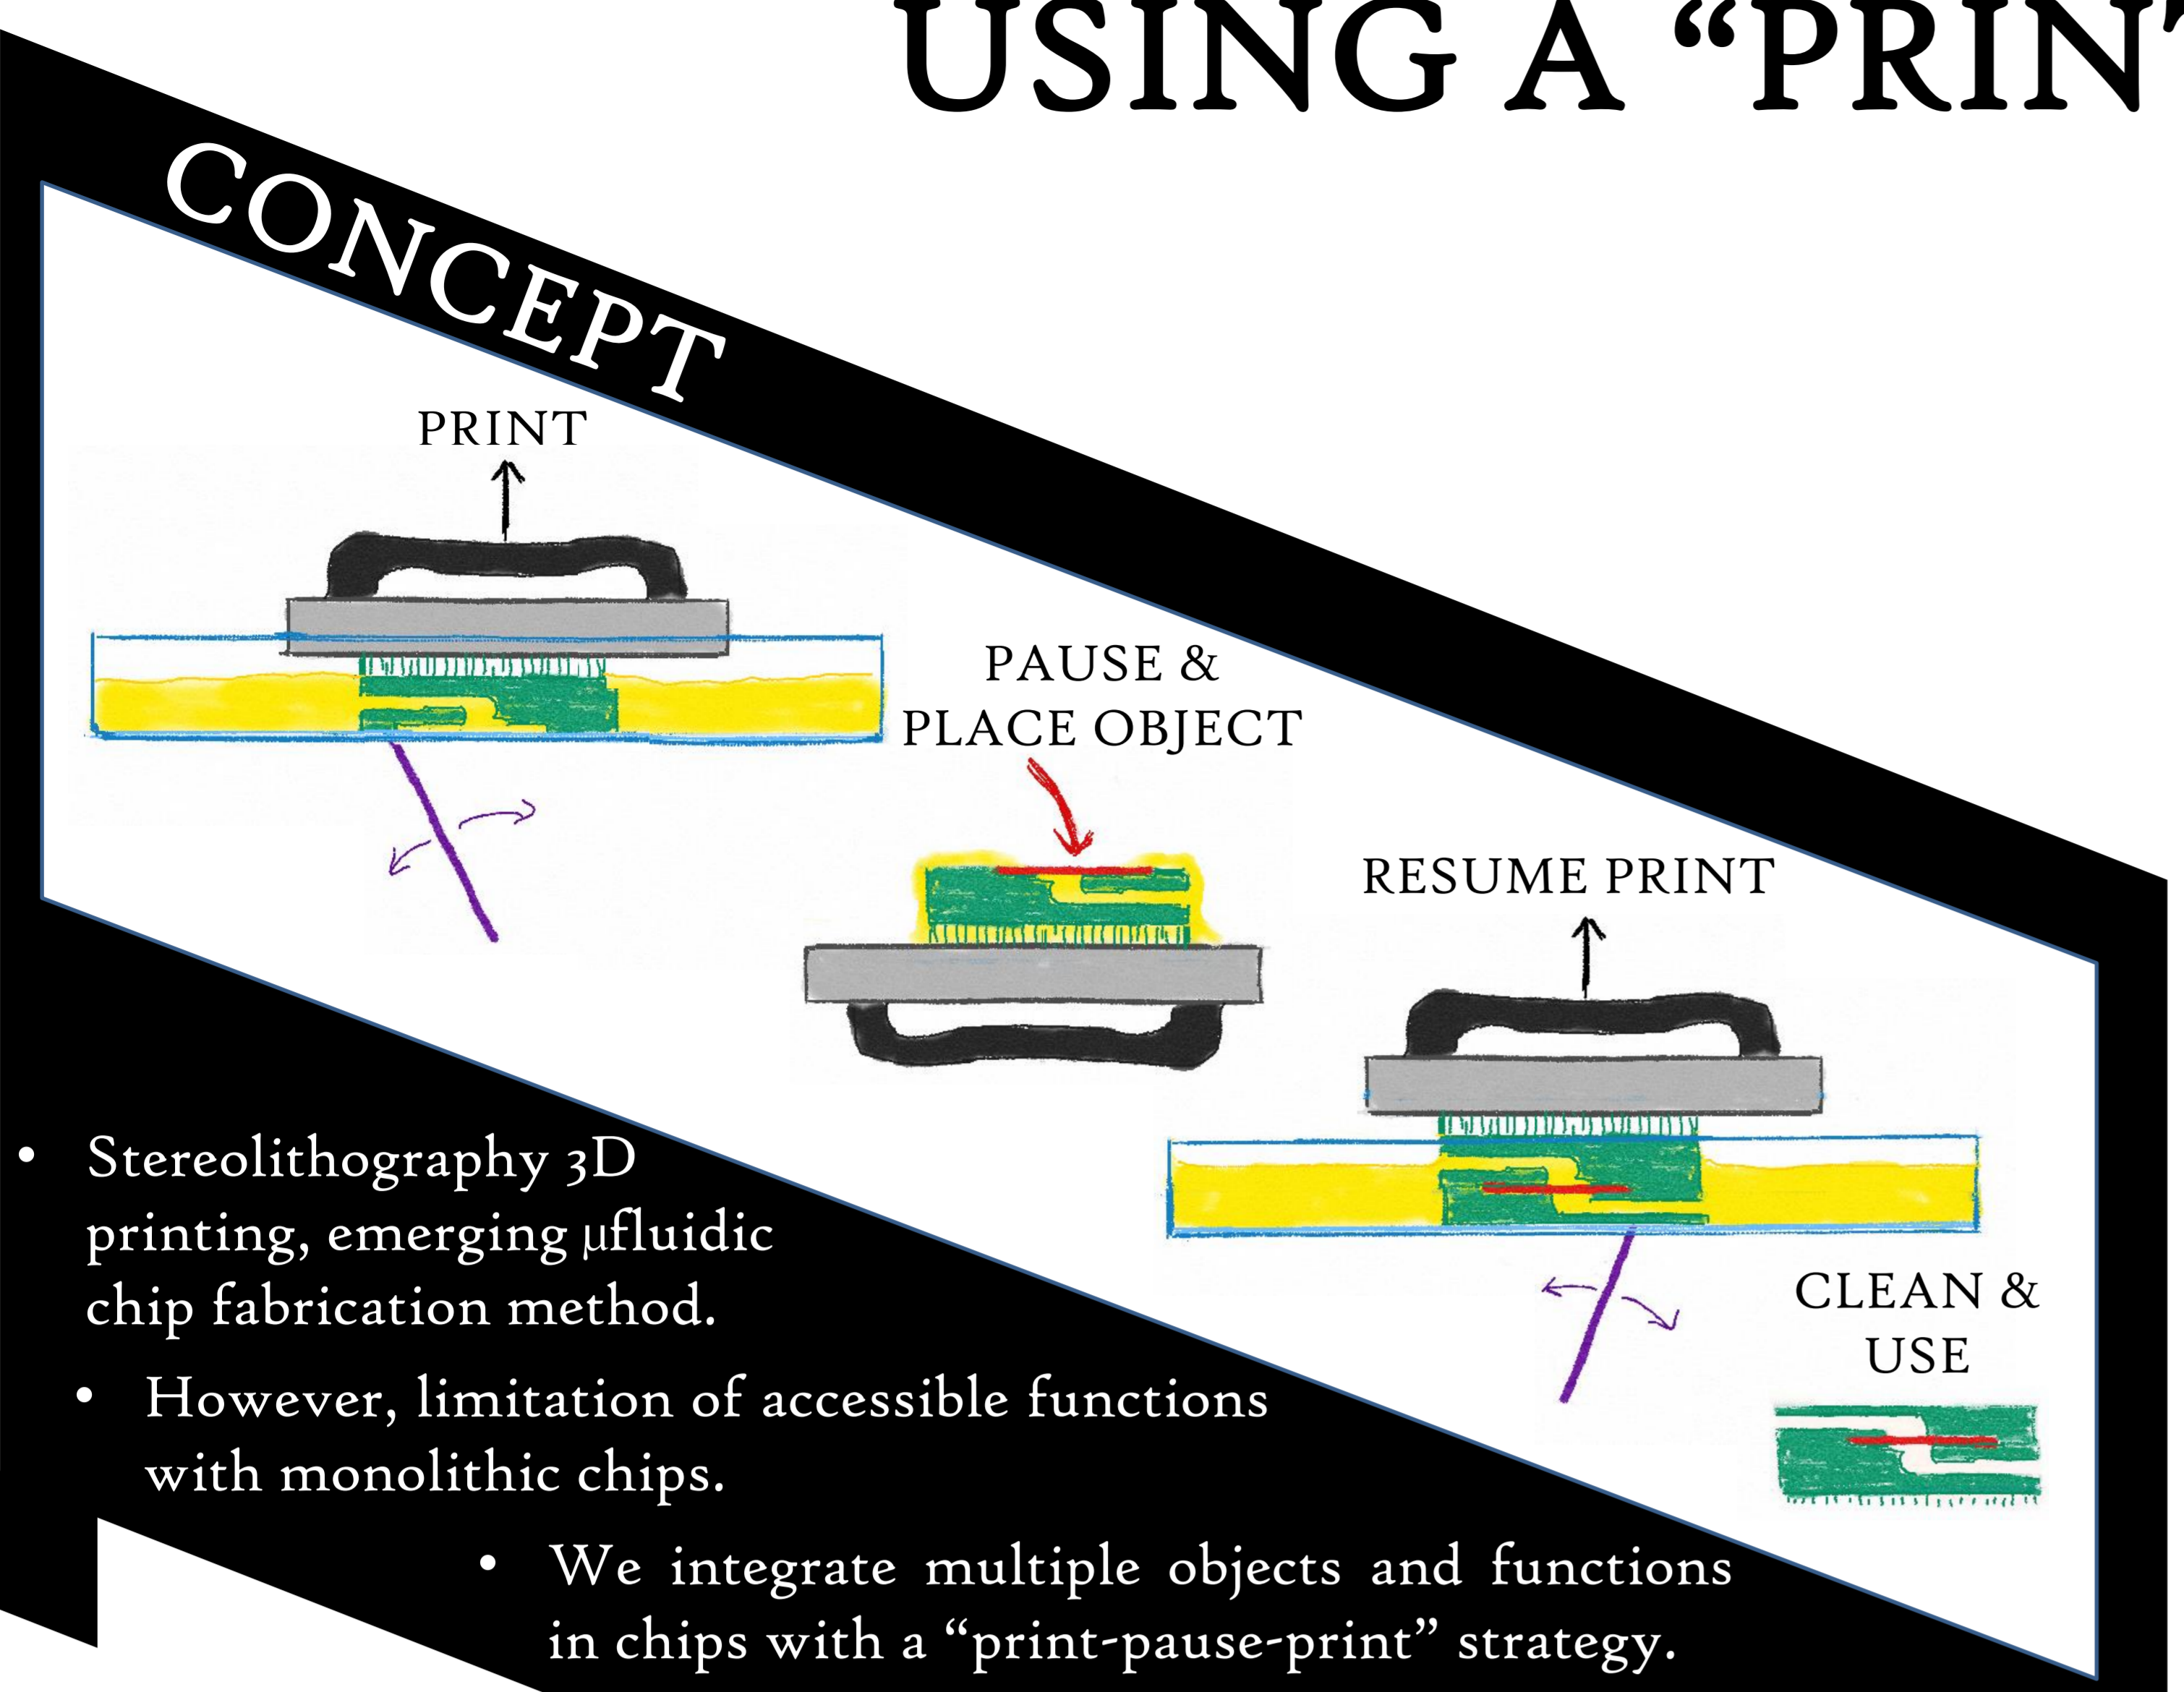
USING A "PRIN

CONCEPT

PRINT

PAUSE & PLACE OBJECT

RESUME PRINT

CLEAN & USE

• Stereolithography 3D printing, emerging μfluidic chip fabrication method.

• However, limitation of accessible functions with monolithic chips.

• We integrate multiple objects and functions in chips with a "print-pause-print" strategy.